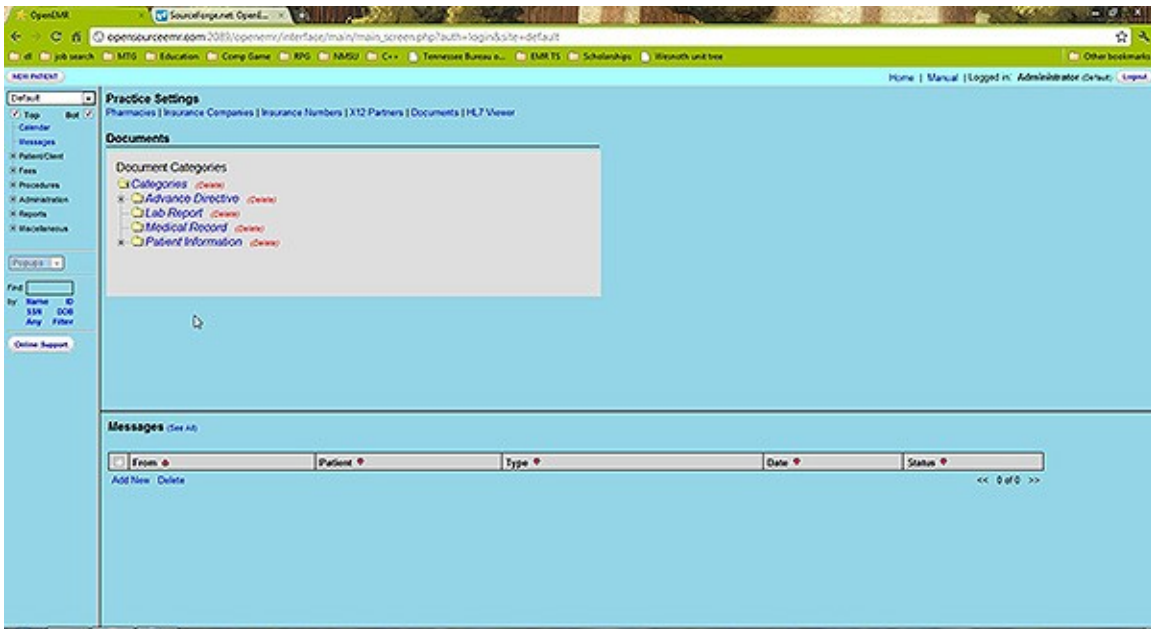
OpenEMR
SourceForge.net: OpenE...
opensourceemr.com:2089/openemr/interface/main/main_screen.php?auth=login&site=default
dl job search MTG Education Comp Game RPG NMSU C++ Tennessee Bureau o... EMR TS Scholarships Wesnoth unit tree
Other bookmarks

NEW PATIENT
Home | Manual | Logged in: Administrator (Default) Logout

Default
Top Bot
Calendar
Messages
Patient/Client
Fees
Procedures
Administration
Reports
Miscellaneous

Popups

Find
by: Name ID
SSN DOB
Any Filter

Online Support

Practice Settings
Pharmacies | Insurance Companies | Insurance Numbers | X12 Partners | Documents | HL7 Viewer

Documents

Document Categories
Categories (Delete)
Advance Directive (Delete)
Lab Report (Delete)
Medical Record (Delete)
Patient Information (Delete)

Messages (See All)

| | From | Patient | Type | Date | Status |
|---|---|---|---|---|---|

Add New Delete
<< 0 of 0 >>